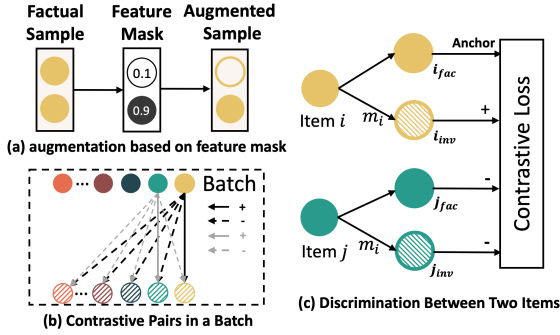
Factual Sample

Feature Mask

Augmented Sample

0.1

0.9

(a) augmentation based on feature mask

Batch

+

-

+

-

(b) Contrastive Pairs in a Batch

Item $i$

$m_i$

$i_{fac}$

$i_{inv}$

Anchor

+

Item $j$

$m_i$

$j_{fac}$

$j_{inv}$

-

-

Contrastive Loss

(c) Discrimination Between Two Items